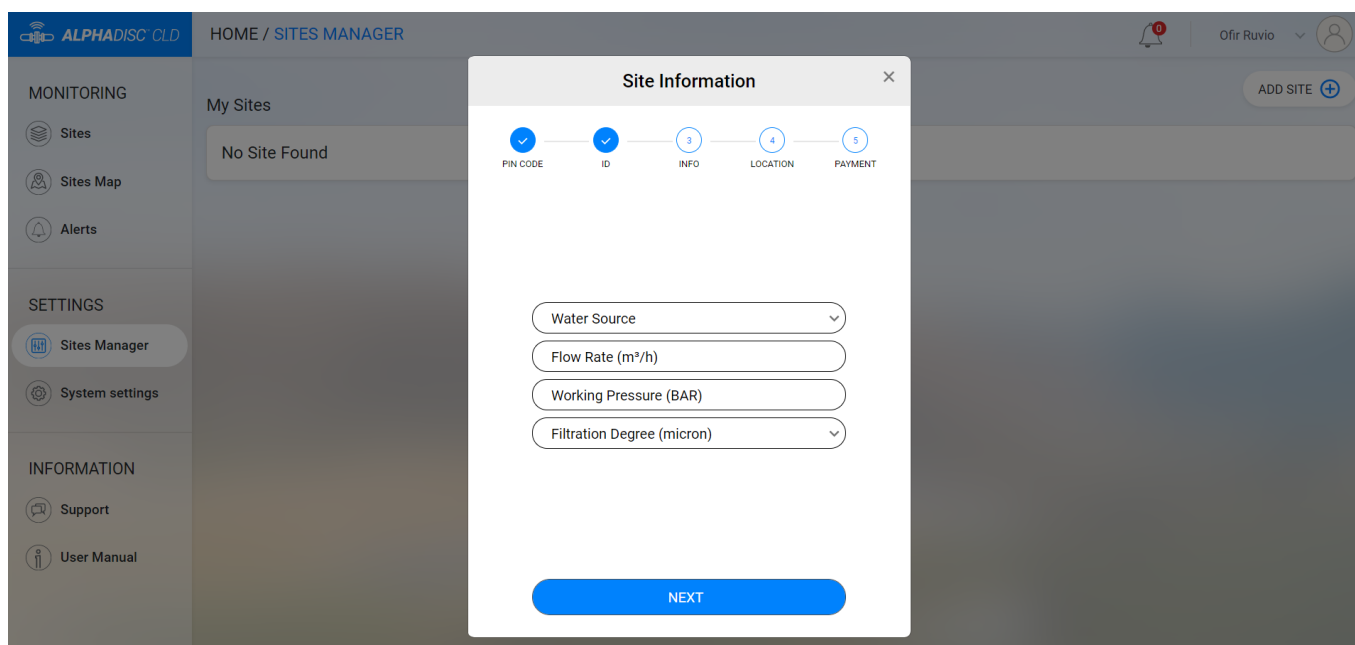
ALPHADISC CLD

HOME / SITES MANAGER

0

Ofir Ruvio

MONITORING

Sites

Sites Map

Alerts

SETTINGS

Sites Manager

System settings

INFORMATION

Support

User Manual

My Sites

No Site Found

ADD SITE

Site Information

×

PIN CODE

ID

3
INFO

4
LOCATION

5
PAYMENT

Water Source

Flow Rate ($m^3$/h)

Working Pressure (BAR)

Filtration Degree (micron)

NEXT